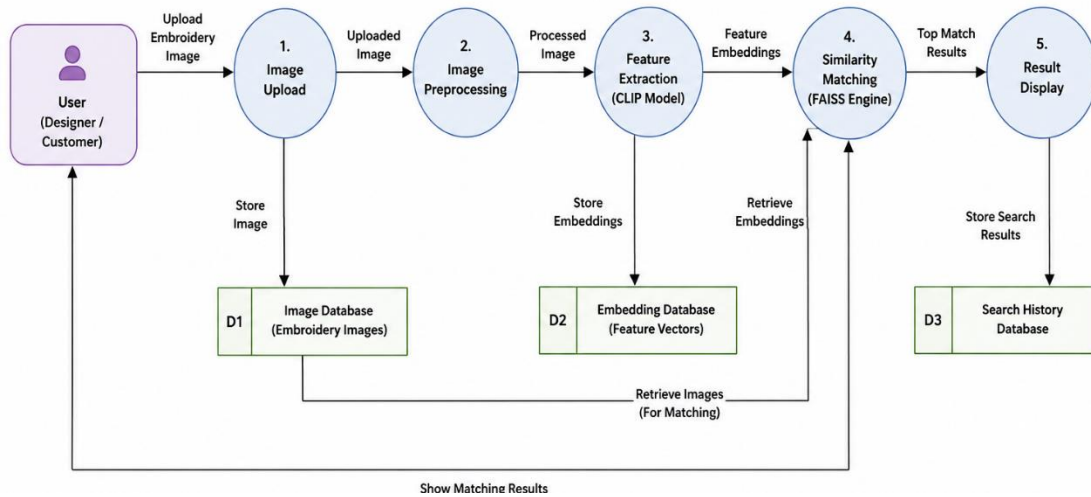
User
(Designer / Customer)

Upload Embroidery Image

1.
Image Upload

Uploaded Image

2.
Image Preprocessing

Processed Image

3.
Feature Extraction
(CLIP Model)

Feature Embeddings

4.
Similarity Matching
(FAISS Engine)

Top Match Results

5.
Result Display

Store Image

Store Embeddings

Retrieve Embeddings

Store Search Results

D1 | Image Database
(Embroidery Images)

D2 | Embedding Database
(Feature Vectors)

D3 | Search History Database

Retrieve Images
(For Matching)

Show Matching Results